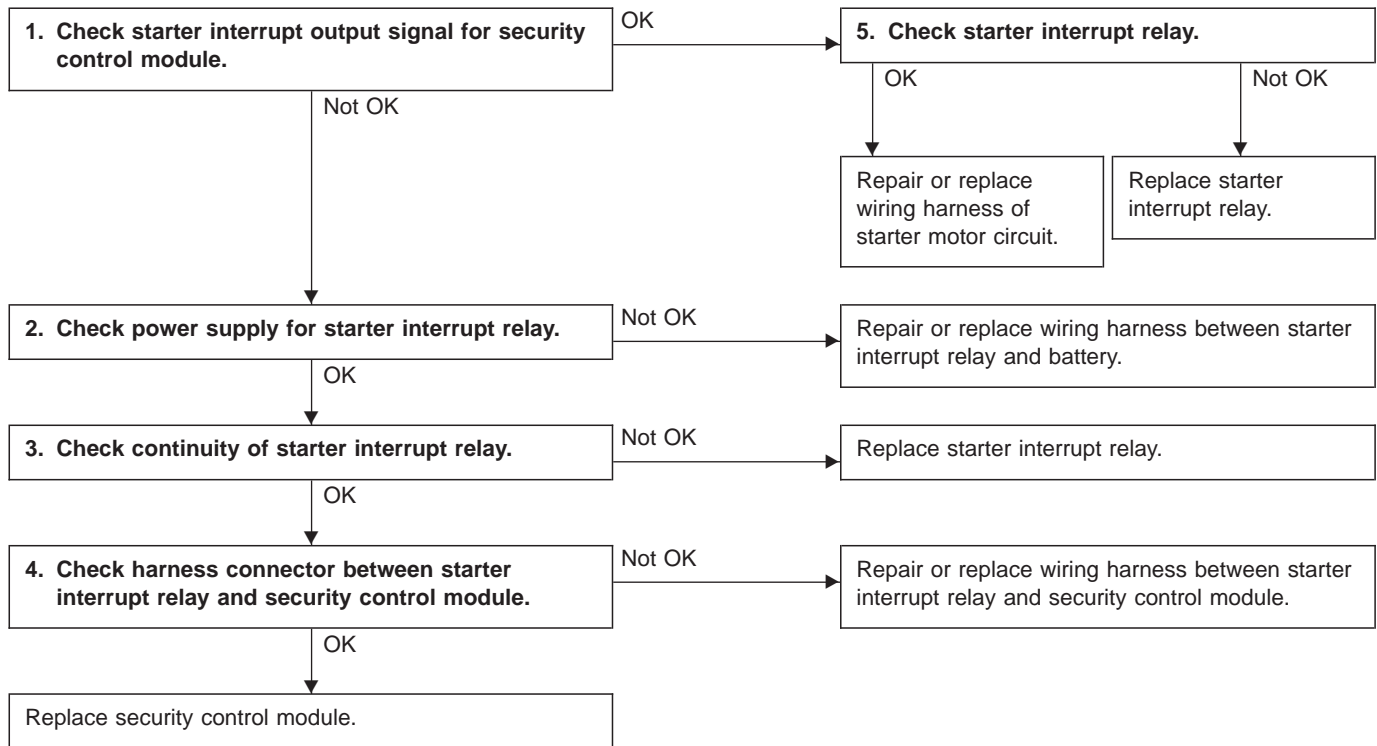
1. Check starter interrupt output signal for security control module.

OK

5. Check starter interrupt relay.

OK

Not OK

Repair or replace wiring harness of starter motor circuit.

Replace starter interrupt relay.

Not OK

2. Check power supply for starter interrupt relay.

Not OK

Repair or replace wiring harness between starter interrupt relay and battery.

OK

3. Check continuity of starter interrupt relay.

Not OK

Replace starter interrupt relay.

OK

4. Check harness connector between starter interrupt relay and security control module.

Not OK

Repair or replace wiring harness between starter interrupt relay and security control module.

OK

Replace security control module.